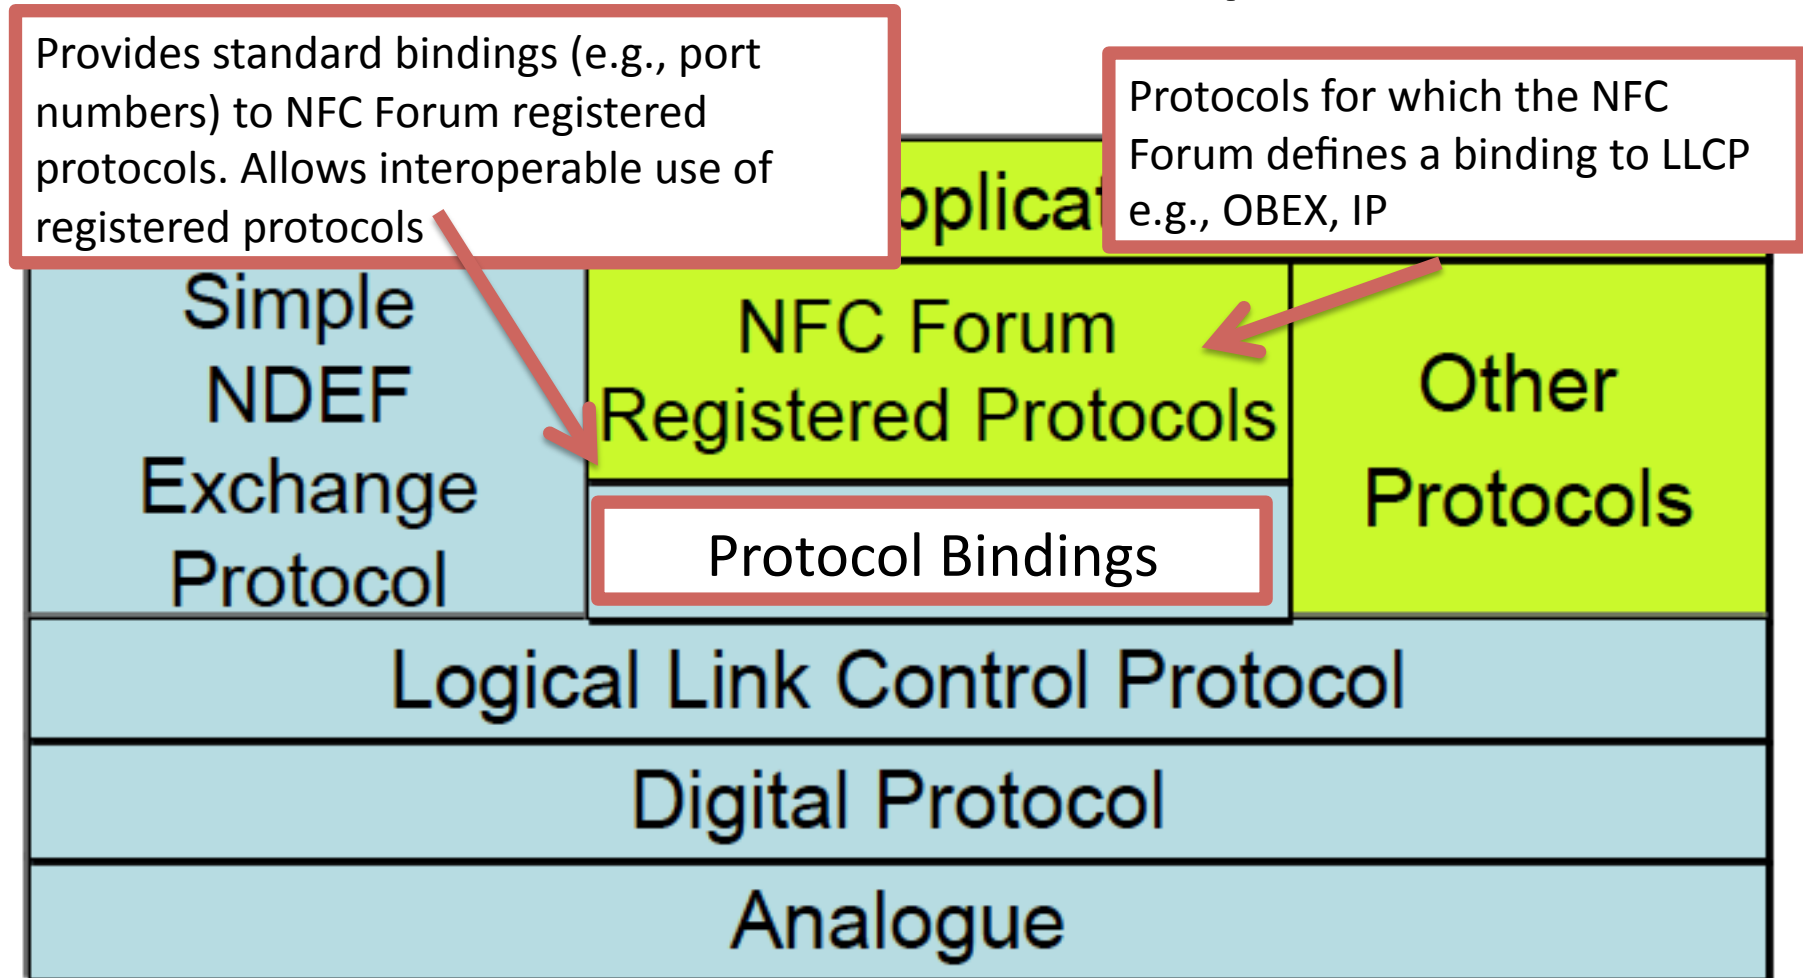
Provides standard bindings (e.g., port numbers) to NFC Forum registered protocols. Allows interoperable use of registered protocols

Protocols for which the NFC Forum defines a binding to LLCP e.g., OBEX, IP

pplicat

Simple NDEF Exchange Protocol

NFC Forum Registered Protocols

Other Protocols

Protocol Bindings

Logical Link Control Protocol

Digital Protocol

Analogue